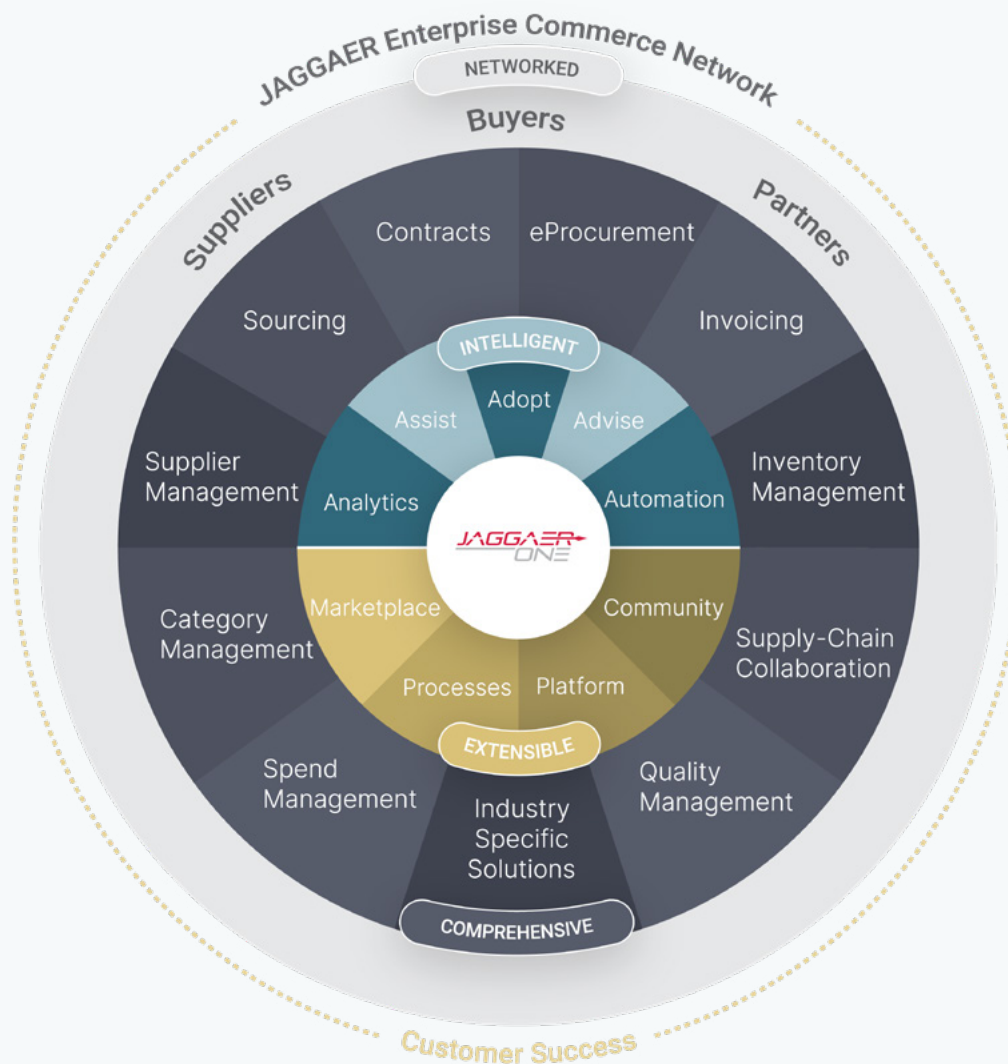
JAGGAER Enterprise Commerce Network

NETWORKED

Buyers

Suppliers

Partners

Contracts

eProcurement

Sourcing

Invoicing

INTELLIGENT

Adopt

Assist

Advise

Supplier Management

Analytics

Automation

Inventory Management

JAGGAER ONE

Marketplace

Community

Category Management

Supply-Chain Collaboration

Processes

Platform

EXTENSIBLE

Spend Management

Industry Specific Solutions

Quality Management

COMPREHENSIVE

Customer Success